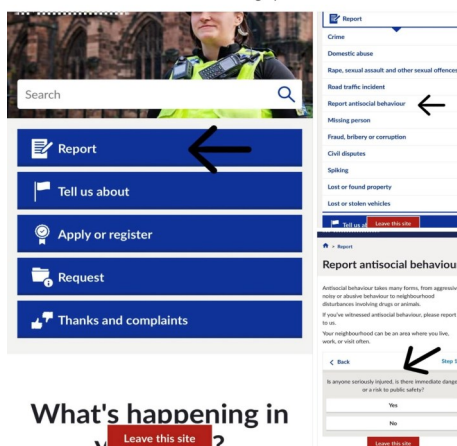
Search

Report

Tell us about

Apply or register

Request

Thanks and complaints

What's happening in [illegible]?

Leave this site

Report

Crime

Domestic abuse

Rape, sexual assault and other sexual offences

Road traffic incident

Report antisocial behaviour

Missing person

Fraud, bribery or corruption

Civil disputes

Spiking

Lost or found property

Lost or stolen vehicles

Tell us a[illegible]

Leave this site

Report

Report antisocial behaviou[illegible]

Antisocial behaviour takes many forms, from aggressiv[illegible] noisy or abusive behaviour to neighbourhood disturbances involving drugs or animals.

If you've witnessed antisocial behaviour, please report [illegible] to us.

Your neighbourhood can be an area where you live, work, or visit often.

Back

Step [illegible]

Is anyone seriously injured, is there immediate dange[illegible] or a risk to public safety?

Yes

No

Leave this site